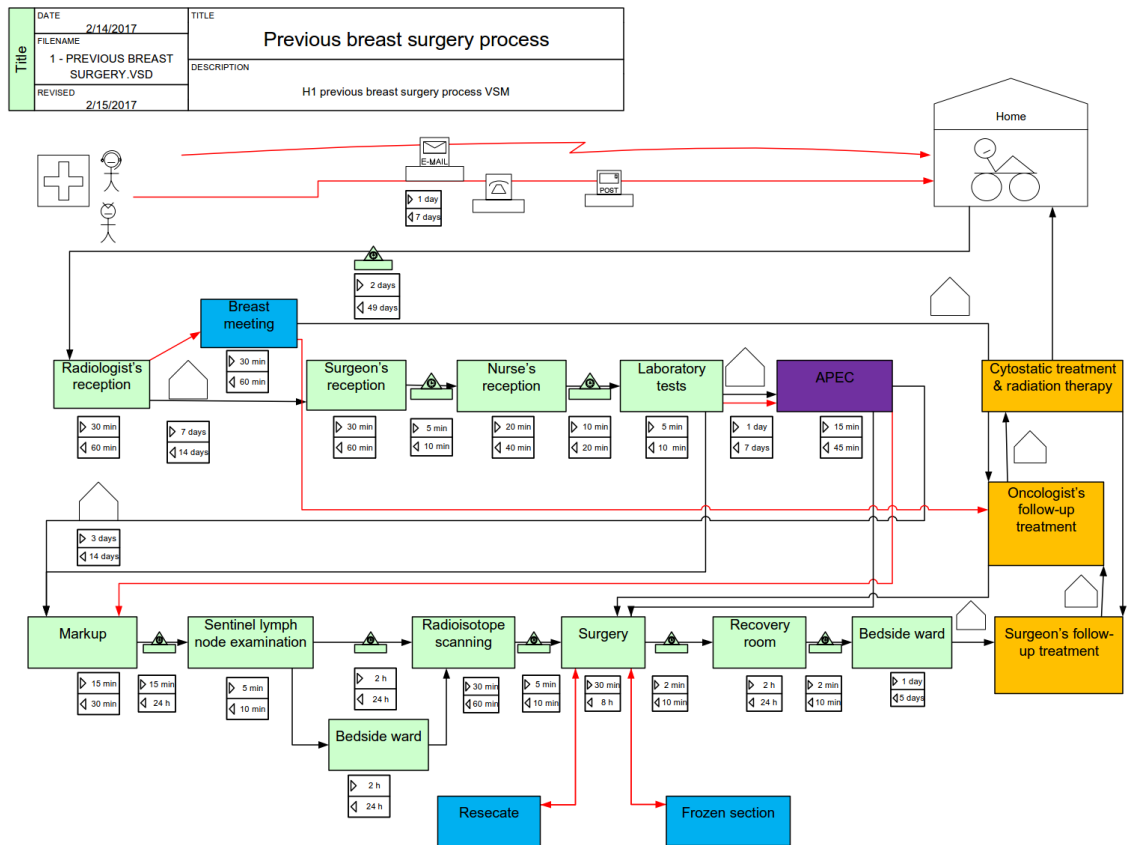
Title

DATE
2/14/2017
FILENAME
1 - PREVIOUS BREAST SURGERY.VSD
REVISED
2/15/2017

TITLE
Previous breast surgery process
DESCRIPTION
H1 previous breast surgery process VSM

E-MAIL
1 day
7 days
POST

Home

2 days
49 days

Breast meeting
30 min
60 min

Radiologist's reception
30 min
60 min

7 days
14 days

Surgeon's reception
30 min
60 min

5 min
10 min

Nurse's reception
20 min
40 min

10 min
20 min

Laboratory tests
5 min
10 min

1 day
7 days

APEC
15 min
45 min

Cytostatic treatment & radiation therapy

Oncologist's follow-up treatment

3 days
14 days

Markup
15 min
30 min

15 min
24 h

Sentinel lymph node examination
5 min
10 min

2 h
24 h

Radioisotope scanning
30 min
60 min

5 min
10 min

Surgery
30 min
8 h

2 min
10 min

Recovery room
2 h
24 h

2 min
10 min

Bedside ward
1 day
5 days

Surgeon's follow-up treatment

Bedside ward
2 h
24 h

Resecate

Frozen section